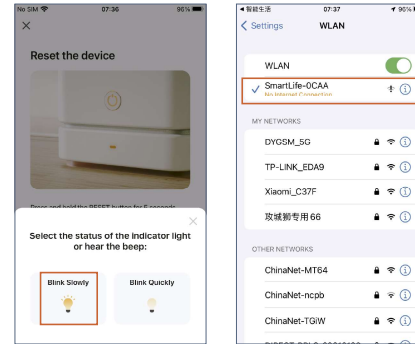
No SIM 07:36 96%

Reset the device

Press and hold the RESET button for 5 seconds

Select the status of the indicator light or hear the beep:

Blink Slowly

Blink Quickly

◀ 智能生活 07:37 96%

Settings WLAN

WLAN

SmartLife-0CAA

No Internet Connection

MY NETWORKS

DYGSM_5G

TP-LINK_EDA9

Xiaomi_C37F

攻城狮专用 66

OTHER NETWORKS

ChinaNet-MT64

ChinaNet-ncpb

ChinaNet-TGiW

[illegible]